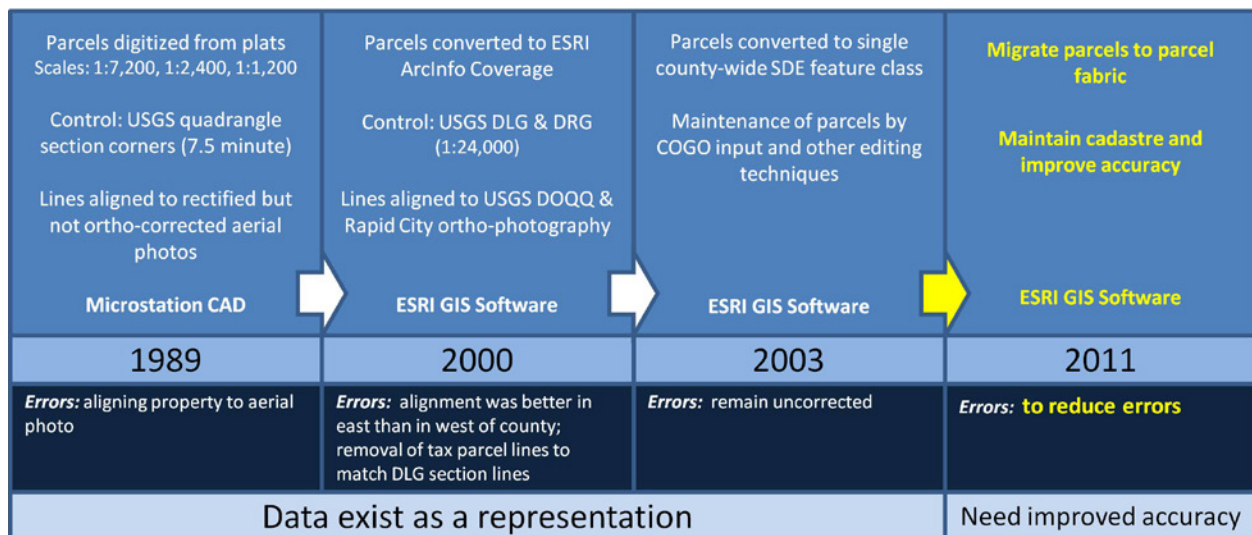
Parcels digitized from plats
Scales: 1:7,200, 1:2,400, 1:1,200

Control: USGS quadrangle section corners (7.5 minute)

Lines aligned to rectified but not ortho-corrected aerial photos

Microstation CAD

1989

Errors: aligning property to aerial photo

Parcels converted to ESRI ArcInfo Coverage

Control: USGS DLG & DRG (1:24,000)

Lines aligned to USGS DOQQ & Rapid City ortho-photography

ESRI GIS Software

2000

Errors: alignment was better in east than in west of county; removal of tax parcel lines to match DLG section lines

Parcels converted to single county-wide SDE feature class

Maintenance of parcels by COGO input and other editing techniques

ESRI GIS Software

2003

Errors: remain uncorrected

Migrate parcels to parcel fabric

Maintain cadastre and improve accuracy

ESRI GIS Software

2011

Errors: to reduce errors

Data exist as a representation

Need improved accuracy